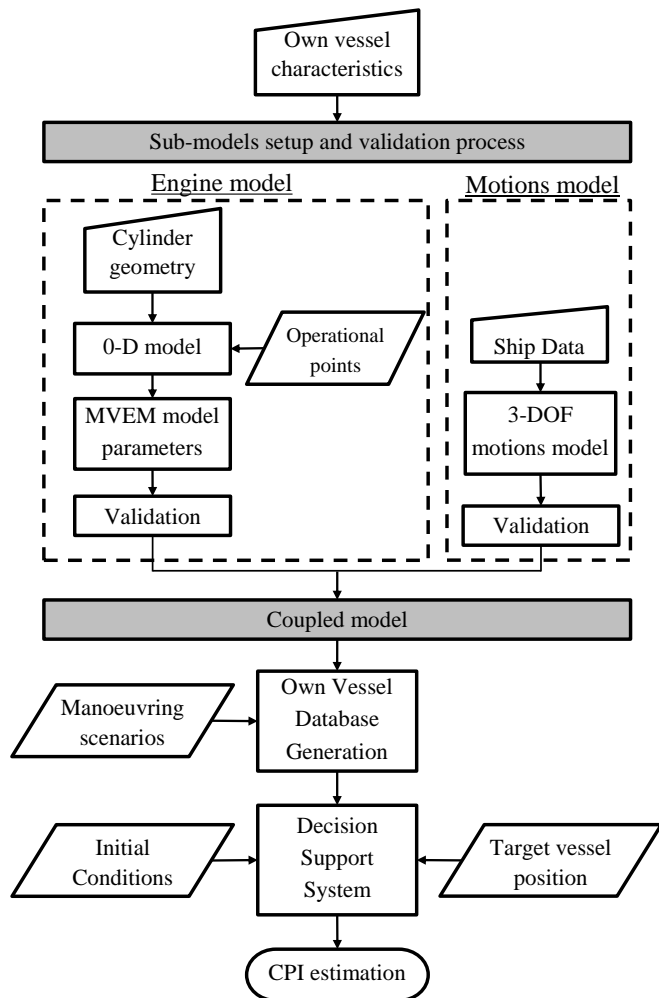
Own vessel characteristics

Sub-models setup and validation process

Engine model

Motions model

Cylinder geometry

0-D model

Operational points

MVEM model parameters

Validation

Ship Data

3-DOF motions model

Validation

Coupled model

Manoeuvring scenarios

Own Vessel Database Generation

Initial Conditions

Decision Support System

Target vessel position

CPI estimation